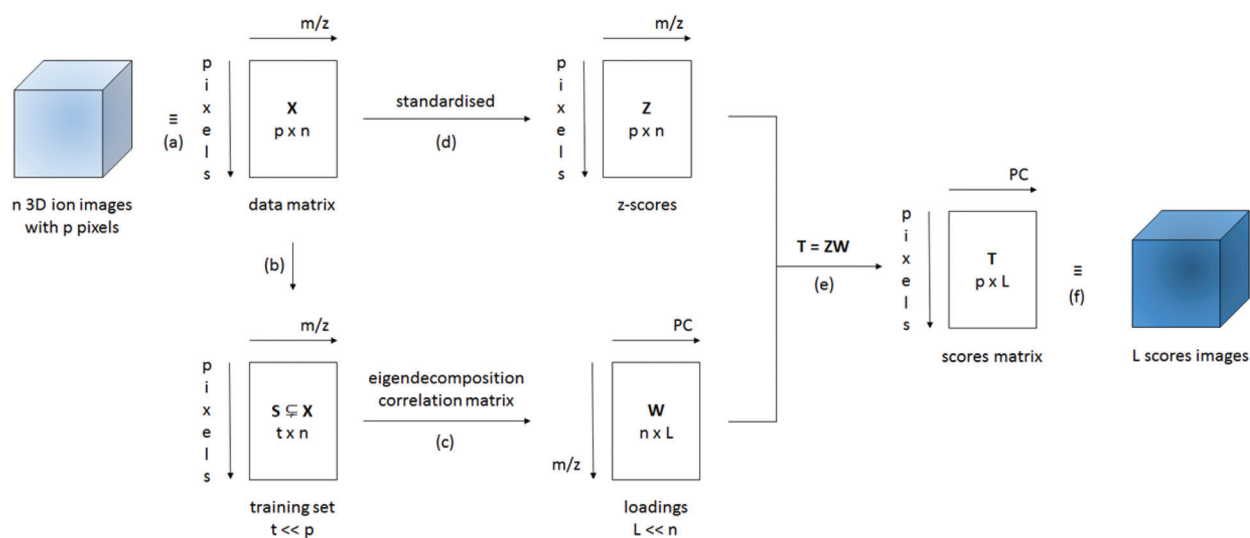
n 3D ion images with p pixels

≡
(a)

m/z
p i x e l s
**X**
p x n
data matrix

standardised
(d)

m/z
p i x e l s
**Z**
p x n
z-scores

(b)

m/z
p i x e l s
**S** ⊊ **X**
t x n
training set
t << p

eigendecomposition
correlation matrix
(c)

PC
m/z
**W**
n x L
loadings
L << n

**T = ZW**
(e)

PC
p i x e l s
**T**
p x L
scores matrix

≡
(f)

L scores images